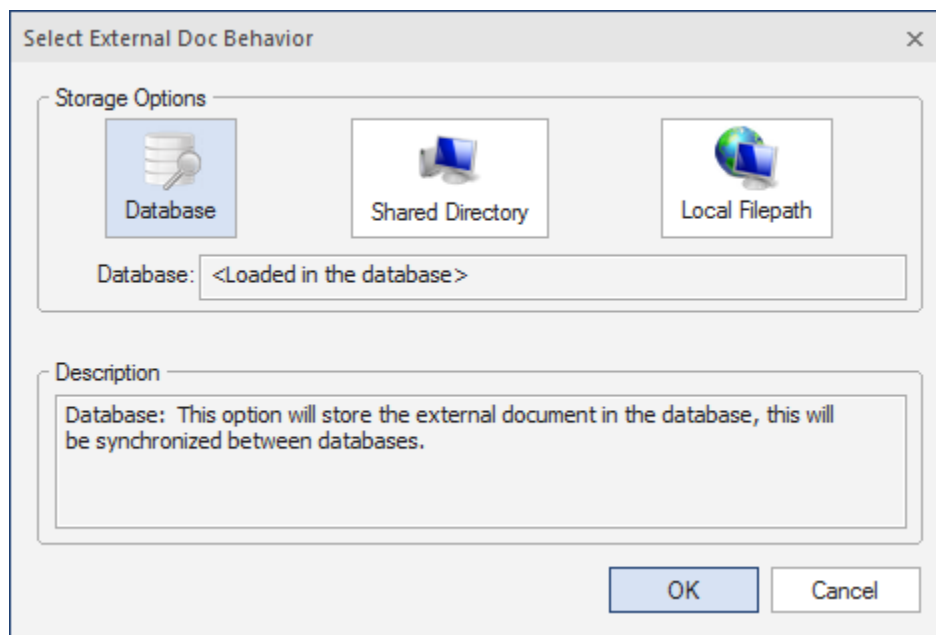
Select External Doc Behavior

×

Storage Options

Database

Shared Directory

Local Filepath

Database: <Loaded in the database>

Description

Database: This option will store the external document in the database, this will be synchronized between databases.

OK

Cancel